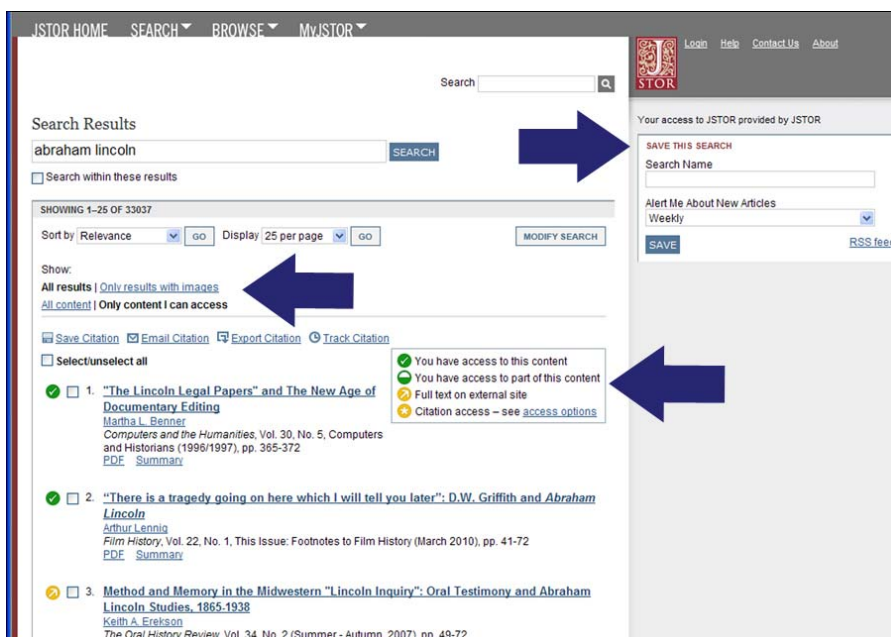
JSTOR HOME SEARCH BROWSE MyJSTOR

Login Help Contact Us About

STOR

Search

Your access to JSTOR provided by JSTOR

Search Results

abraham lincoln

SEARCH

Search within these results

SAVE THIS SEARCH

Search Name

Alert Me About New Articles

Weekly

SAVE

RSS feed

SHOWING 1–25 OF 33037

Sort by Relevance GO Display 25 per page GO

MODIFY SEARCH

Show:

All results | Only results with images

All content | Only content I can access

Save Citation Email Citation Export Citation Track Citation

Select/unselect all

You have access to this content

You have access to part of this content

Full text on external site

Citation access – see access options

1. "The Lincoln Legal Papers" and The New Age of Documentary Editing

Martha L. Benner

Computers and the Humanities, Vol. 30, No. 5, Computers and Historians (1996/1997), pp. 365-372

PDF Summary

2. "There is a tragedy going on here which I will tell you later": D.W. Griffith and Abraham Lincoln

Arthur Lennig

Film History, Vol. 22, No. 1, This Issue: Footnotes to Film History (March 2010), pp. 41-72

PDF Summary

3. Method and Memory in the Midwestern "Lincoln Inquiry": Oral Testimony and Abraham Lincoln Studies, 1865-1938

Keith A. Erekson

The Oral History Review, Vol. 34, No. 2 (Summer - Autumn, 2007), pp. 49-72